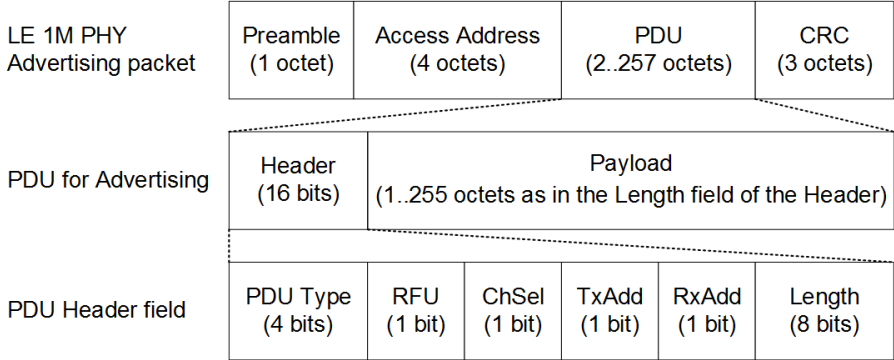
LE 1M PHY Advertising packet

| Preamble (1 octet) | Access Address (4 octets) | PDU (2..257 octets) | CRC (3 octets) |
|---|---|---|---|

PDU for Advertising

| Header (16 bits) | Payload (1..255 octets as in the Length field of the Header) |
|---|---|

PDU Header field

| PDU Type (4 bits) | RFU (1 bit) | ChSel (1 bit) | TxAdd (1 bit) | RxAdd (1 bit) | Length (8 bits) |
|---|---|---|---|---|---|